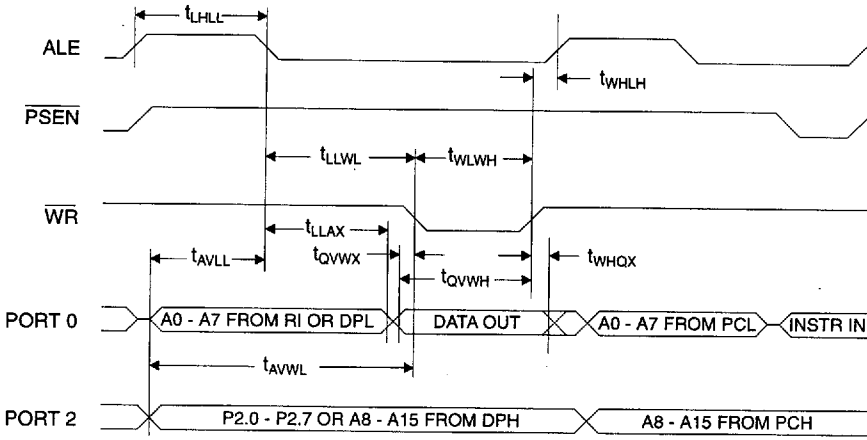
$t_{LHLL}$

ALE

$t_{WHLH}$

$\overline{PSEN}$

$t_{LLWL}$

$t_{WLWH}$

$\overline{WR}$

$t_{LLAX}$

$t_{AVLL}$

$t_{QVWX}$

$t_{QVWH}$

$t_{WHQX}$

PORT 0

A0 - A7 FROM RI OR DPL

DATA OUT

A0 - A7 FROM PCL

INSTR IN

$t_{AVWL}$

PORT 2

P2.0 - P2.7 OR A8 - A15 FROM DPH

A8 - A15 FROM PCH